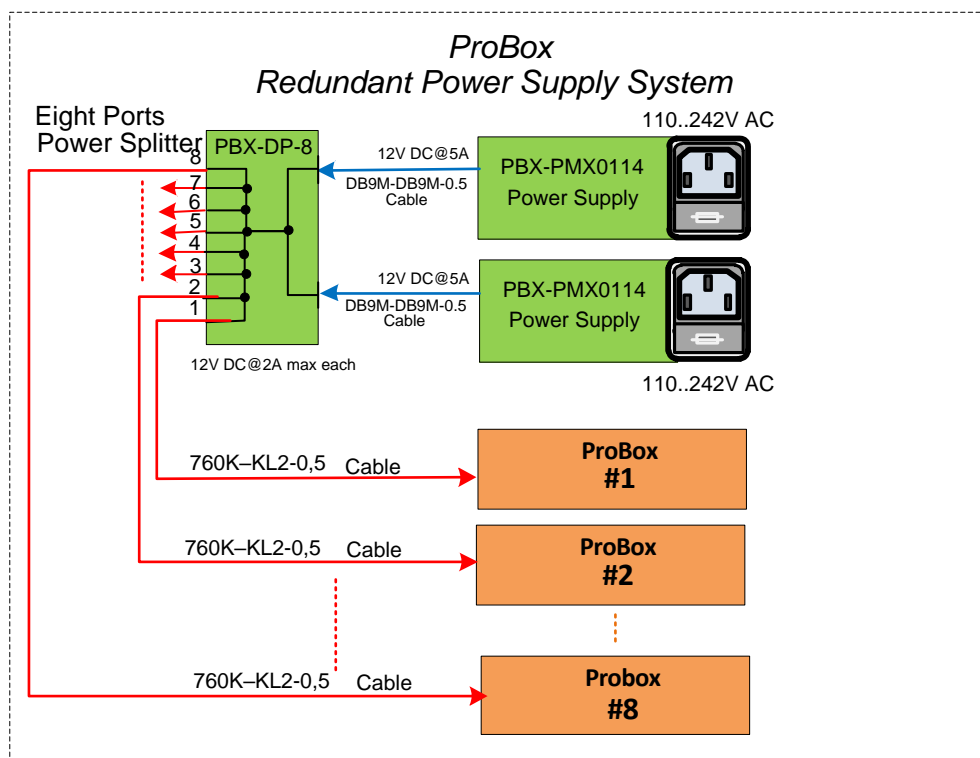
ProBox
Redundant Power Supply System

Eight Ports
Power Splitter

PBX-DP-8

8
7
6
5
4
3
2
1

12V DC@2A max each

12V DC@5A
DB9M-DB9M-0.5
Cable

PBX-PMX0114
Power Supply

110..242V AC

12V DC@5A
DB9M-DB9M-0.5
Cable

PBX-PMX0114
Power Supply

110..242V AC

760K–KL2-0,5 Cable

ProBox
#1

760K–KL2-0,5 Cable

ProBox
#2

760K–KL2-0,5 Cable

Probox
#8